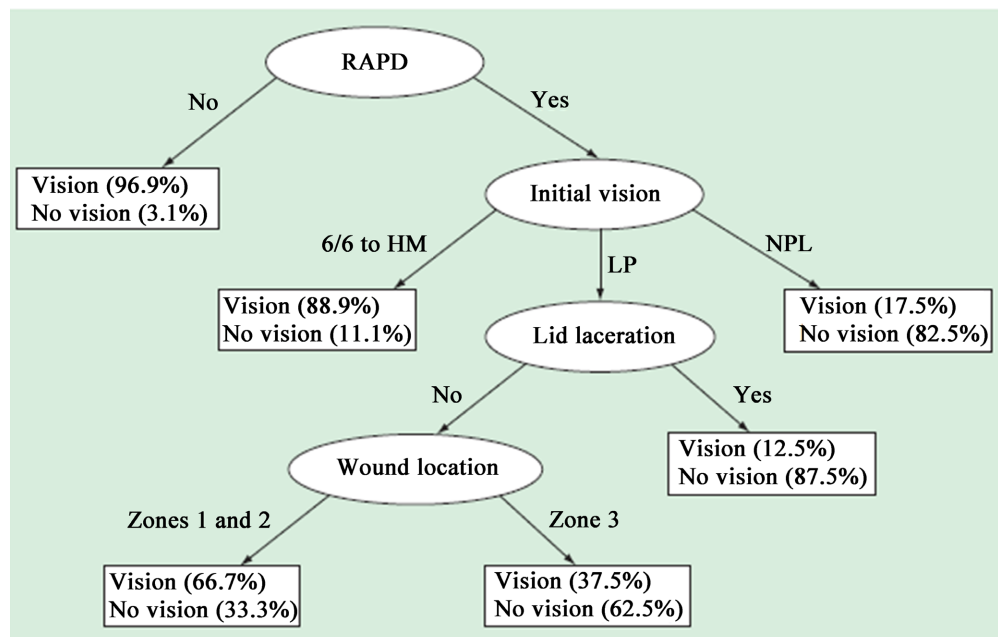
RAPD

No

Yes

Vision (96.9%)
No vision (3.1%)

Initial vision

6/6 to HM

LP

NPL

Vision (88.9%)
No vision (11.1%)

Lid laceration

Vision (17.5%)
No vision (82.5%)

No

Yes

Wound location

Vision (12.5%)
No vision (87.5%)

Zones 1 and 2

Zone 3

Vision (66.7%)
No vision (33.3%)

Vision (37.5%)
No vision (62.5%)